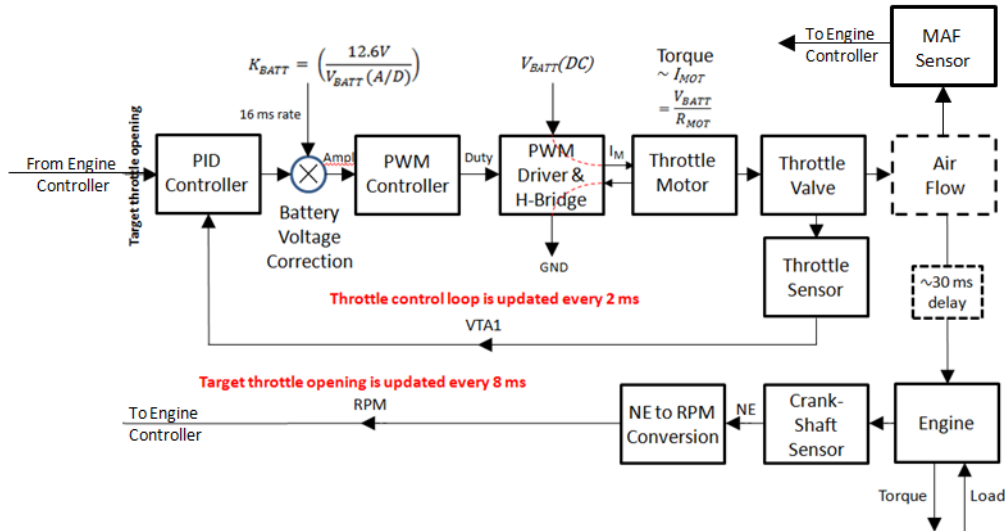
To Engine Controller

MAF Sensor

$K_{BATT} = \left(\frac{12.6V}{V_{BATT}(A/D)}\right)$

$V_{BATT}(DC)$

Torque $\sim I_{MOT}$ $= \frac{V_{BATT}}{R_{MOT}}$

16 ms rate

Target throttle opening

From Engine Controller

PID Controller

Ampl

PWM Controller

Duty

PWM Driver & H-Bridge

$I_M$

Throttle Motor

Throttle Valve

Air Flow

Battery Voltage Correction

GND

Throttle Sensor

~30 ms delay

Throttle control loop is updated every 2 ms

VTA1

Target throttle opening is updated every 8 ms

RPM

To Engine Controller

NE to RPM Conversion

NE

Crank-Shaft Sensor

Engine

Torque

Load